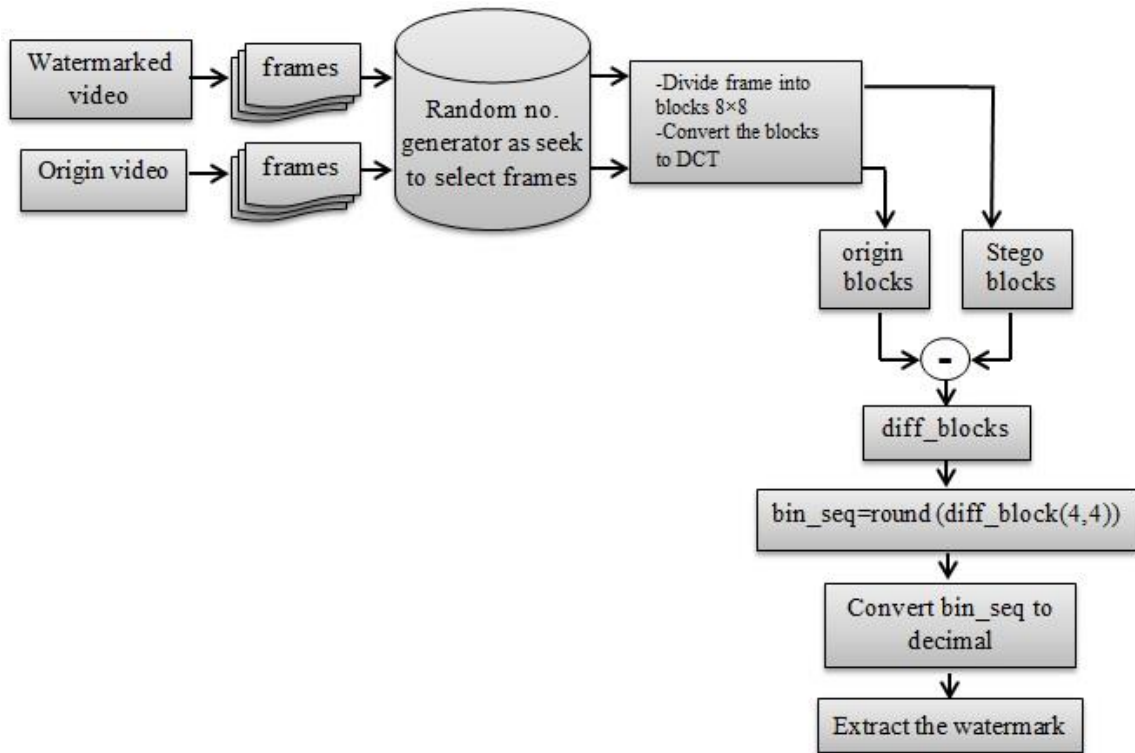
Watermarked video

frames

Origin video

frames

Random no. generator as seek to select frames

-Divide frame into blocks 8×8
-Convert the blocks to DCT

origin blocks

Stego blocks

-

diff_blocks

bin_seq=round (diff_block(4,4))

Convert bin_seq to decimal

Extract the watermark